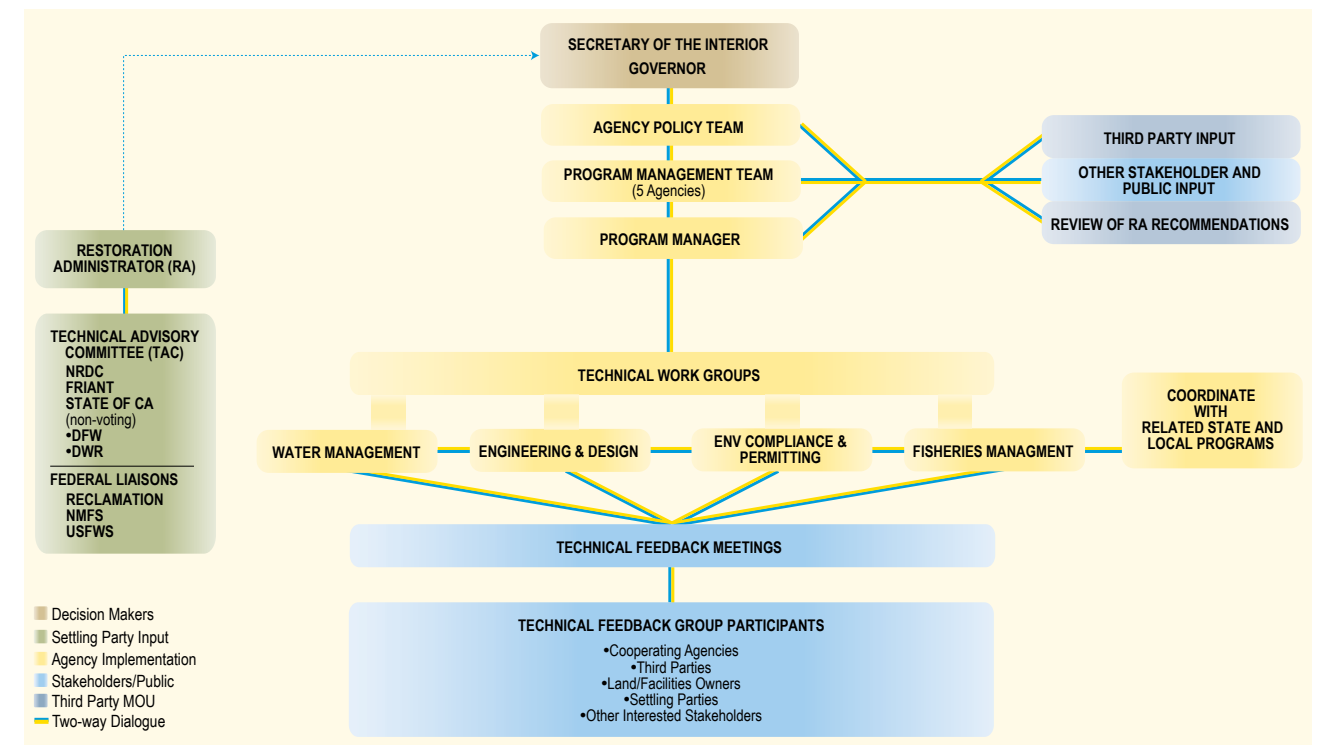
SECRETARY OF THE INTERIOR
GOVERNOR

AGENCY POLICY TEAM

PROGRAM MANAGEMENT TEAM
(5 Agencies)

PROGRAM MANAGER

THIRD PARTY INPUT

OTHER STAKEHOLDER AND PUBLIC INPUT

REVIEW OF RA RECOMMENDATIONS

RESTORATION ADMINISTRATOR (RA)

TECHNICAL ADVISORY COMMITTEE (TAC)
NRDC
FRIANT
STATE OF CA
(non-voting)
•DFW
•DWR

FEDERAL LIAISONS
RECLAMATION
NMFS
USFWS

TECHNICAL WORK GROUPS

WATER MANAGEMENT

ENGINEERING & DESIGN

ENV COMPLIANCE & PERMITTING

FISHERIES MANAGMENT

COORDINATE WITH RELATED STATE AND LOCAL PROGRAMS

TECHNICAL FEEDBACK MEETINGS

TECHNICAL FEEDBACK GROUP PARTICIPANTS
•Cooperating Agencies
•Third Parties
•Land/Facilities Owners
•Settling Parties
•Other Interested Stakeholders

Decision Makers
Settling Party Input
Agency Implementation
Stakeholders/Public
Third Party MOU
Two-way Dialogue